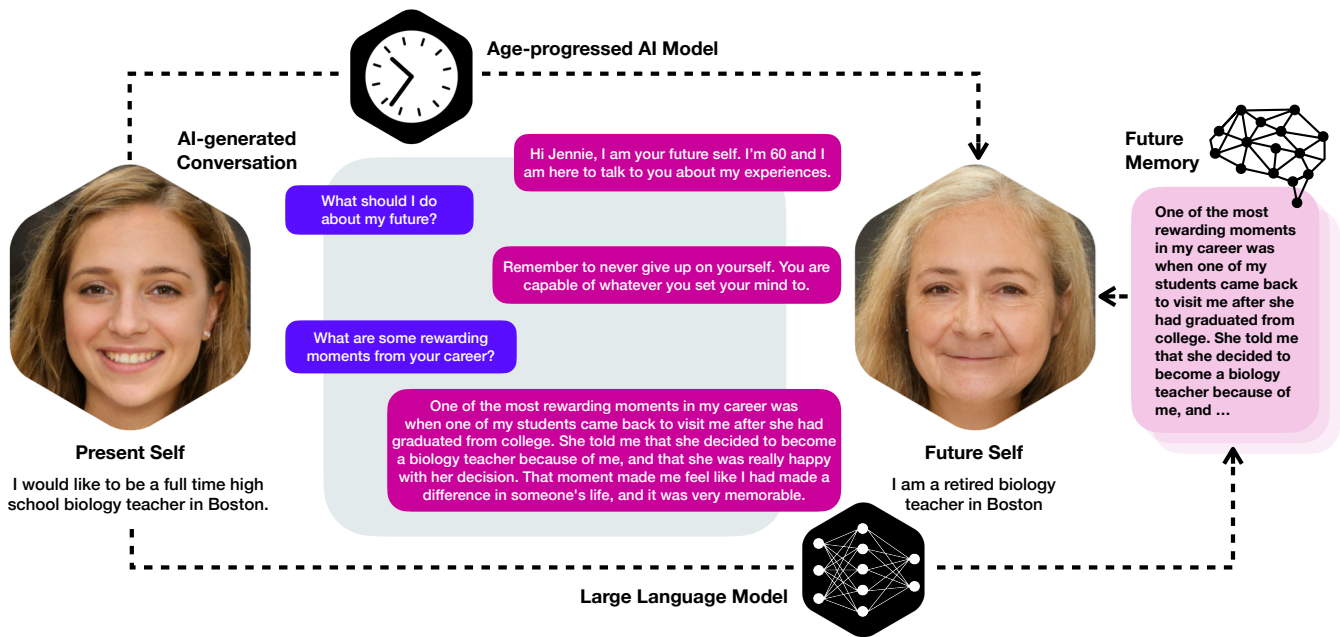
Age-progressed AI Model

AI-generated Conversation

Future Memory

Hi Jennie, I am your future self. I'm 60 and I am here to talk to you about my experiences.

What should I do about my future?

Remember to never give up on yourself. You are capable of whatever you set your mind to.

What are some rewarding moments from your career?

One of the most rewarding moments in my career was when one of my students came back to visit me after she had graduated from college. She told me that she decided to become a biology teacher because of me, and that she was really happy with her decision. That moment made me feel like I had made a difference in someone's life, and it was very memorable.

One of the most rewarding moments in my career was when one of my students came back to visit me after she had graduated from college. She told me that she decided to become a biology teacher because of me, and ...

Present Self

I would like to be a full time high school biology teacher in Boston.

Future Self

I am a retired biology teacher in Boston

Large Language Model